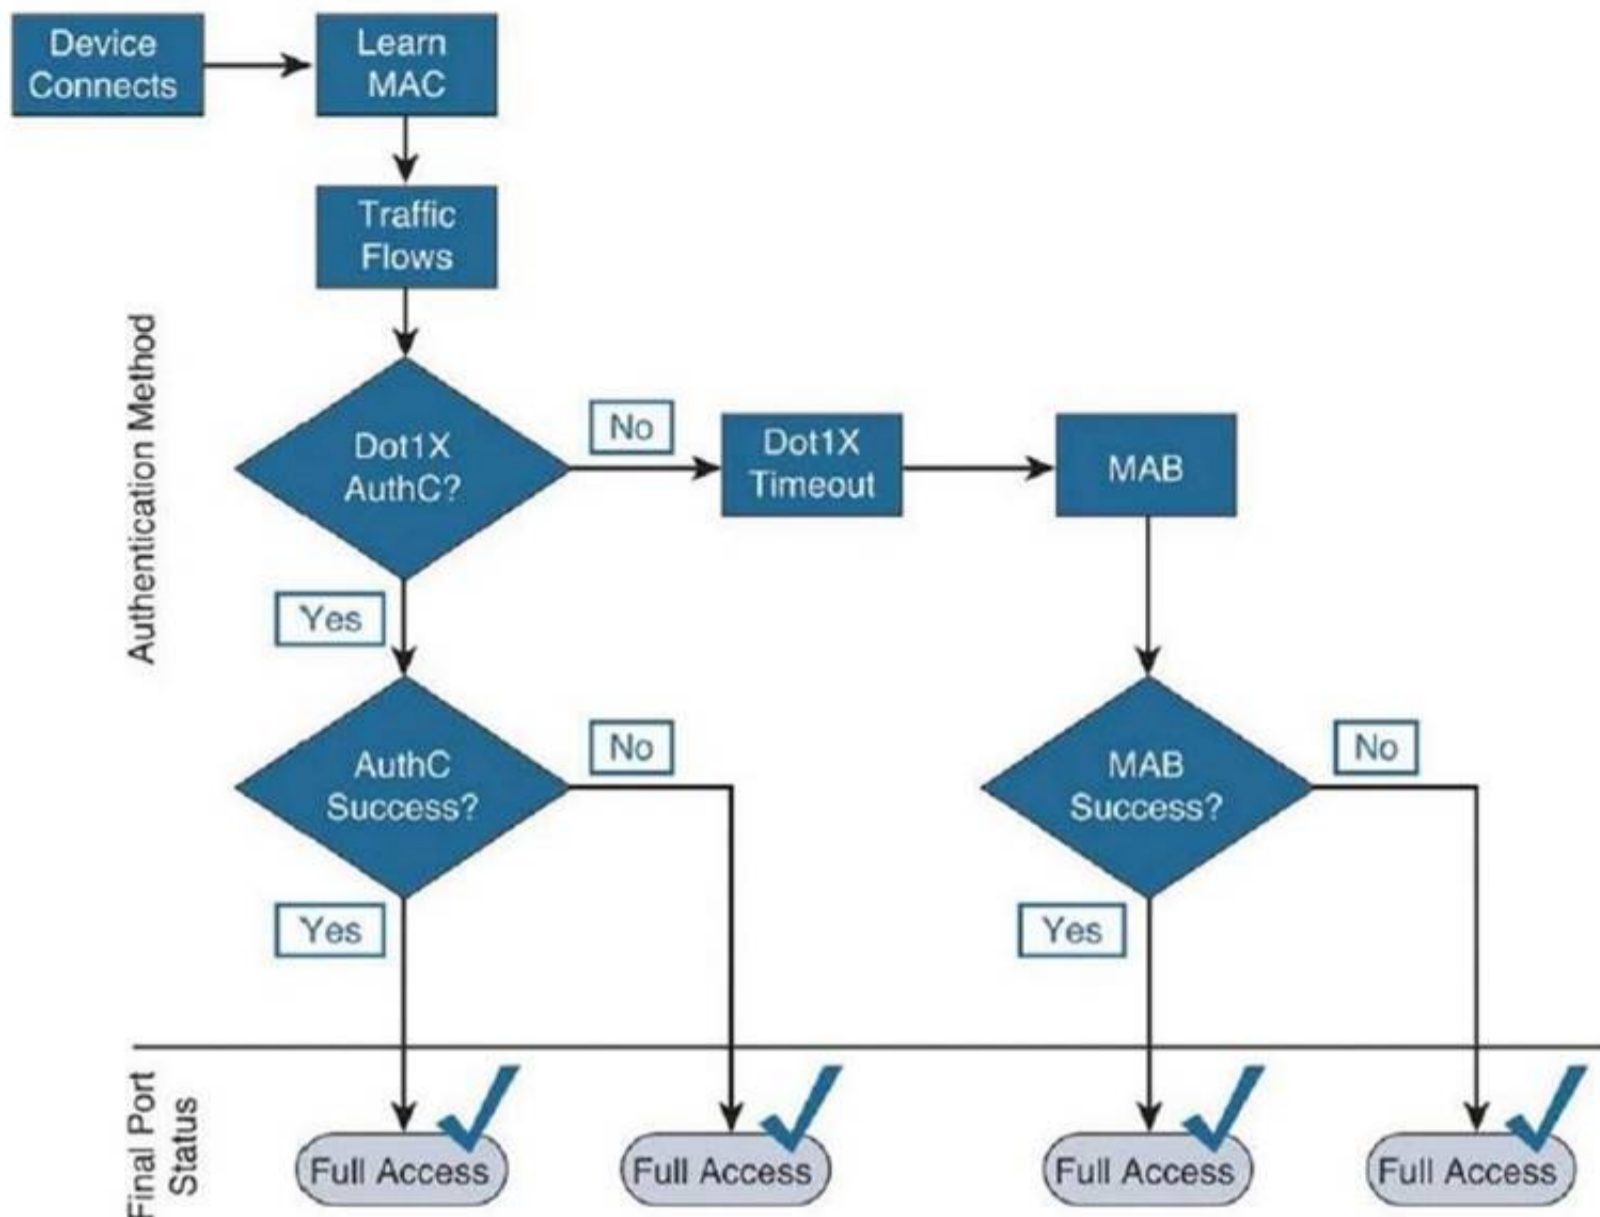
Device Connects

Learn MAC

Traffic Flows

Authentication Method

Dot1X AuthC?

No

Dot1X Timeout

MAB

Yes

AuthC Success?

No

MAB Success?

No

Yes

Yes

Final Port Status

Full Access

Full Access

Full Access

Full Access